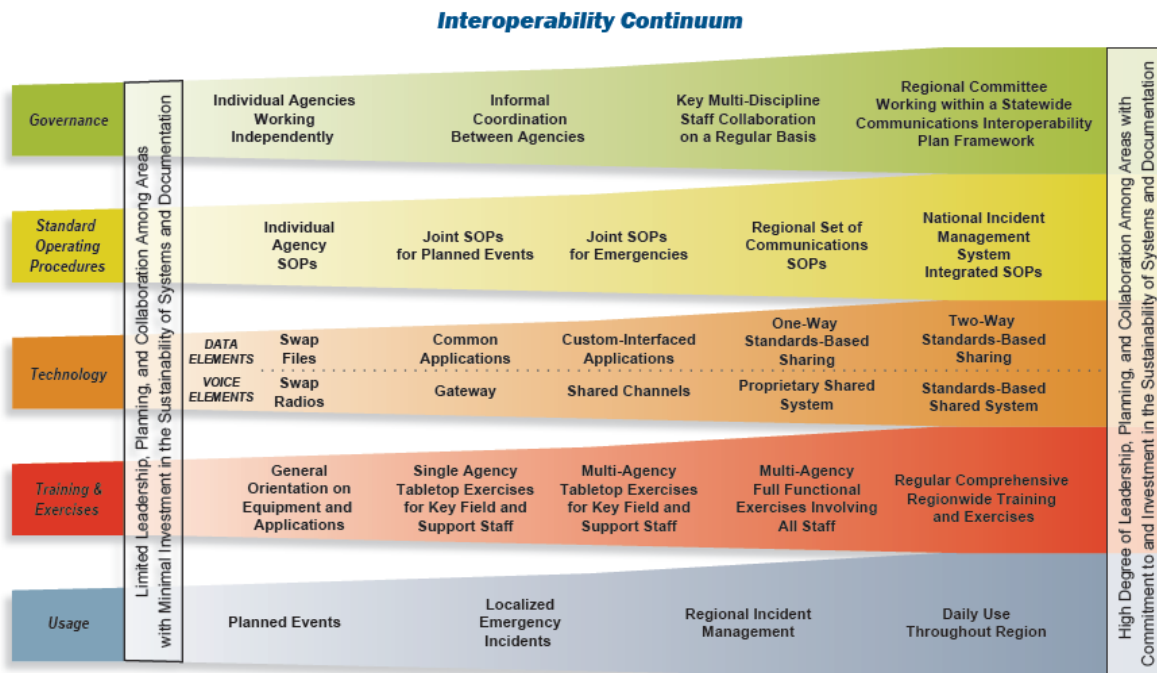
Interoperability Continuum

Governance

Standard Operating Procedures

Technology

Training & Exercises

Usage

Limited Leadership, Planning, and Collaboration Among Areas with Minimal Investment in the Sustainability of Systems and Documentation

Individual Agencies Working Independently

Informal Coordination Between Agencies

Key Multi-Discipline Staff Collaboration on a Regular Basis

Regional Committee Working within a Statewide Communications Interoperability Plan Framework

Individual Agency SOPs

Joint SOPs for Planned Events

Joint SOPs for Emergencies

Regional Set of Communications SOPs

National Incident Management System Integrated SOPs

DATA ELEMENTS

Swap Files

Common Applications

Custom-Interfaced Applications

One-Way Standards-Based Sharing

Two-Way Standards-Based Sharing

VOICE ELEMENTS

Swap Radios

Gateway

Shared Channels

Proprietary Shared System

Standards-Based Shared System

General Orientation on Equipment and Applications

Single Agency Tabletop Exercises for Key Field and Support Staff

Multi-Agency Tabletop Exercises for Key Field and Support Staff

Multi-Agency Full Functional Exercises Involving All Staff

Regular Comprehensive Regionwide Training and Exercises

Planned Events

Localized Emergency Incidents

Regional Incident Management

Daily Use Throughout Region

High Degree of Leadership, Planning, and Collaboration Among Areas with Commitment to and Investment in the Sustainability of Systems and Documentation